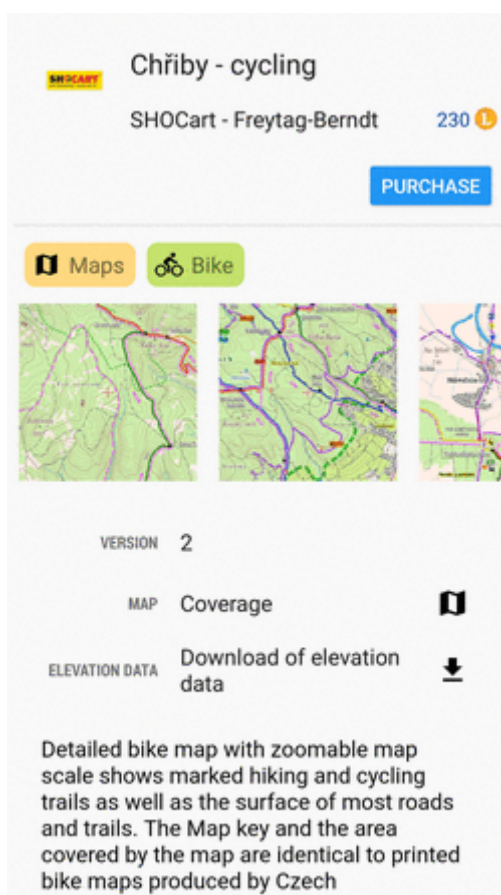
SHOCART

Chřiby - cycling

SHOCart - Freytag-Berndt

230

PURCHASE

Maps

Bike

VERSION 2

MAP Coverage

ELEVATION DATA Download of elevation data

Detailed bike map with zoomable map scale shows marked hiking and cycling trails as well as the surface of most roads and trails. The Map key and the area covered by the map are identical to printed bike maps produced by Czech